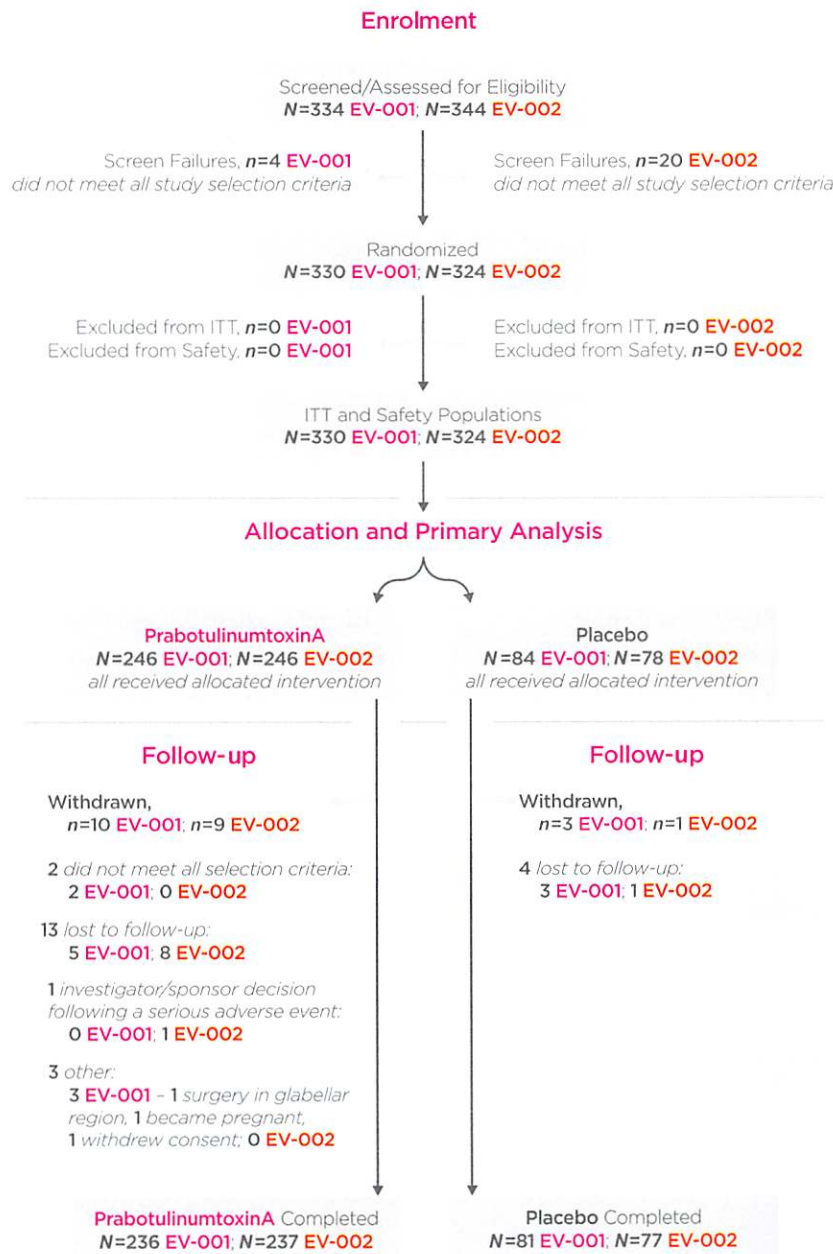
Enrolment

Screened/Assessed for Eligibility
N=334 EV-001; N=344 EV-002

Screen Failures, n=4 EV-001
did not meet all study selection criteria

Screen Failures, n=20 EV-002
did not meet all study selection criteria

Randomized
N=330 EV-001; N=324 EV-002

Excluded from ITT, n=0 EV-001
Excluded from Safety, n=0 EV-001

Excluded from ITT, n=0 EV-002
Excluded from Safety, n=0 EV-002

ITT and Safety Populations
N=330 EV-001; N=324 EV-002

Allocation and Primary Analysis

PrabotulinumtoxinA
N=246 EV-001; N=246 EV-002
all received allocated intervention

Placebo
N=84 EV-001; N=78 EV-002
all received allocated intervention

Follow-up

Withdrawn,
n=10 EV-001; n=9 EV-002

2 did not meet all selection criteria:
2 EV-001; 0 EV-002

13 lost to follow-up:
5 EV-001; 8 EV-002

1 investigator/sponsor decision following a serious adverse event:
0 EV-001; 1 EV-002

3 other:
3 EV-001 – 1 surgery in glabellar region, 1 became pregnant, 1 withdrew consent; 0 EV-002

Follow-up

Withdrawn,
n=3 EV-001; n=1 EV-002

4 lost to follow-up:
3 EV-001; 1 EV-002

PrabotulinumtoxinA Completed
N=236 EV-001; N=237 EV-002

Placebo Completed
N=81 EV-001; N=77 EV-002